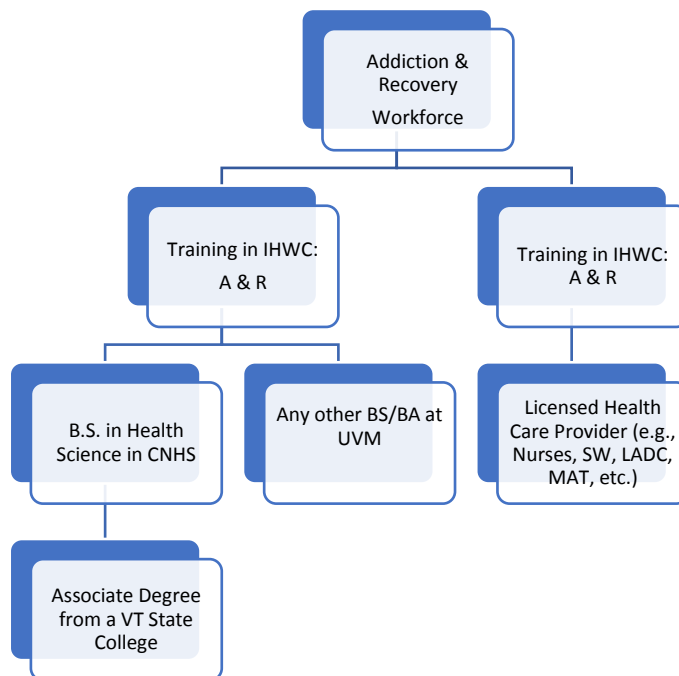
Addiction & Recovery Workforce

Training in IHWC: A & R

Training in IHWC: A & R

B.S. in Health Science in CNHS

Any other BS/BA at UVM

Licensed Health Care Provider (e.g., Nurses, SW, LADC, MAT, etc.)

Associate Degree from a VT State College